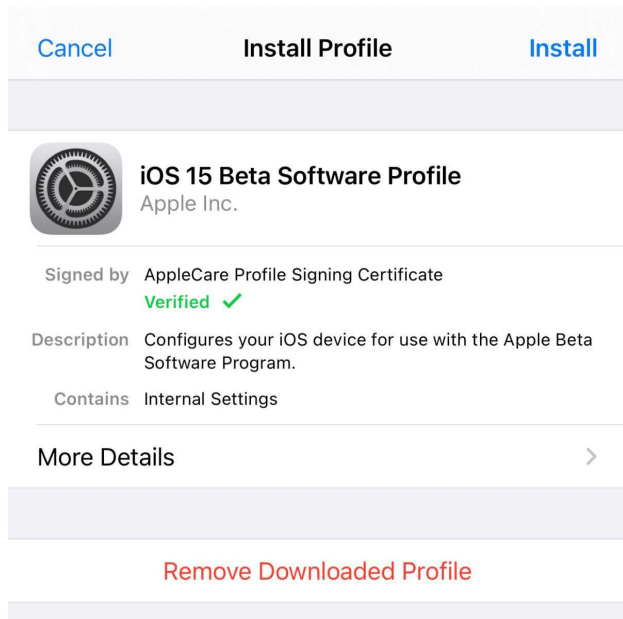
Cancel Install Profile Install

iOS 15 Beta Software Profile
Apple Inc.

Signed by AppleCare Profile Signing Certificate
Verified ✓

Description Configures your iOS device for use with the Apple Beta Software Program.

Contains Internal Settings

More Details >

Remove Downloaded Profile